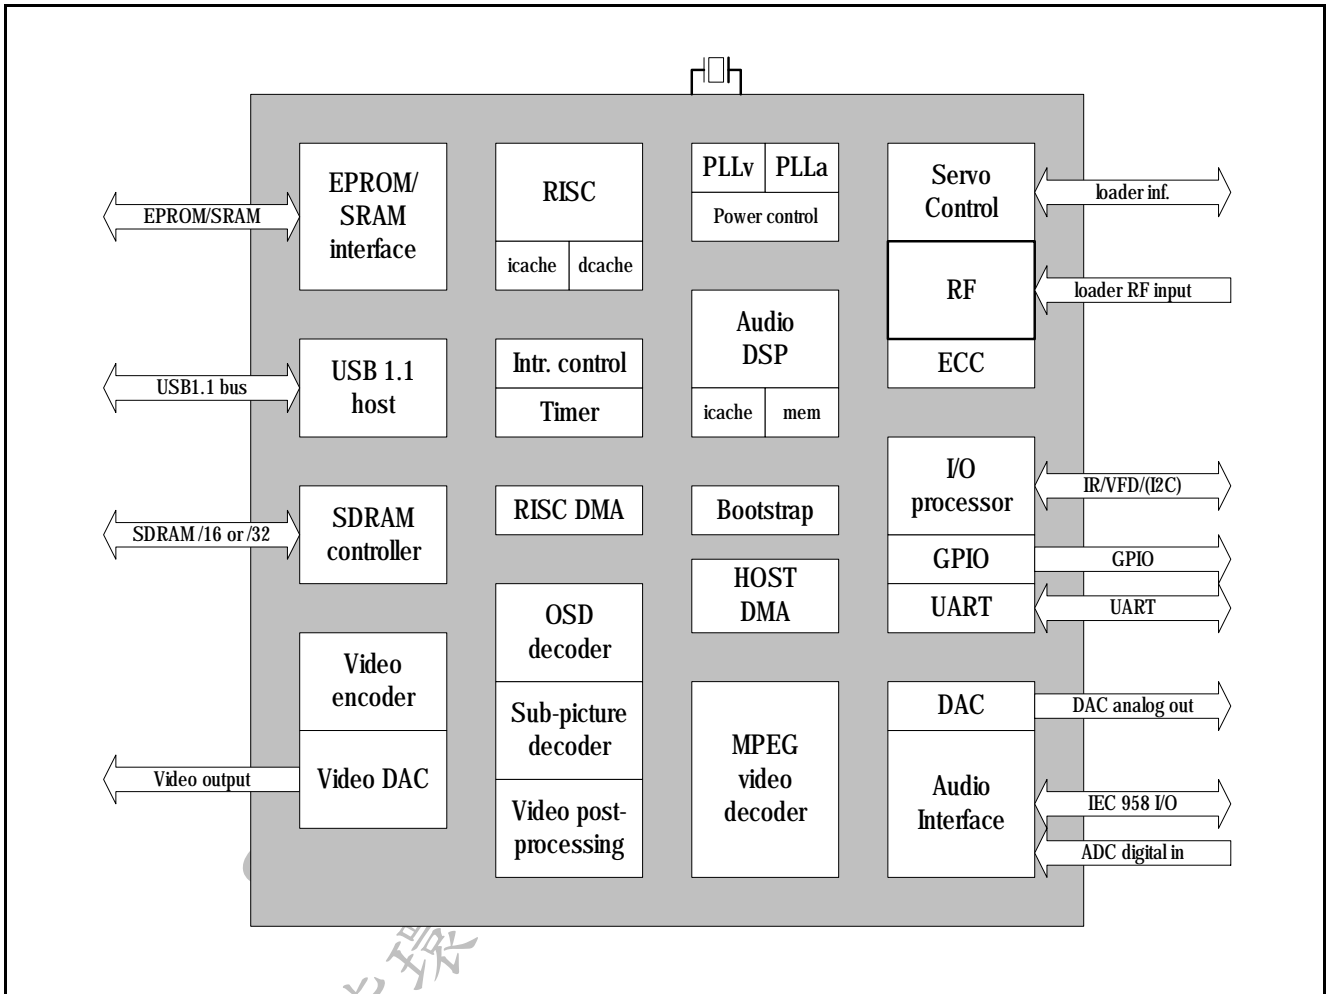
EPROM/SRAM

EPROM/ SRAM interface

RISC

icache

dcache

PLLv

PLLa

Power control

Servo Control

loader inf.

RF

loader RF input

ECC

USB1.1 bus

USB 1.1 host

Intr. control

Timer

Audio DSP

icache

mem

I/O processor

IR/VFD/(I2C)

SDRAM /16 or /32

SDRAM controller

RISC DMA

Bootstrap

GPIO

GPIO

HOST DMA

UART

UART

Video encoder

OSD decoder

DAC

DAC analog out

Video output

Video DAC

Sub-picture decoder

MPEG video decoder

Audio Interface

IEC 958 I/O

Video post-processing

ADC digital in